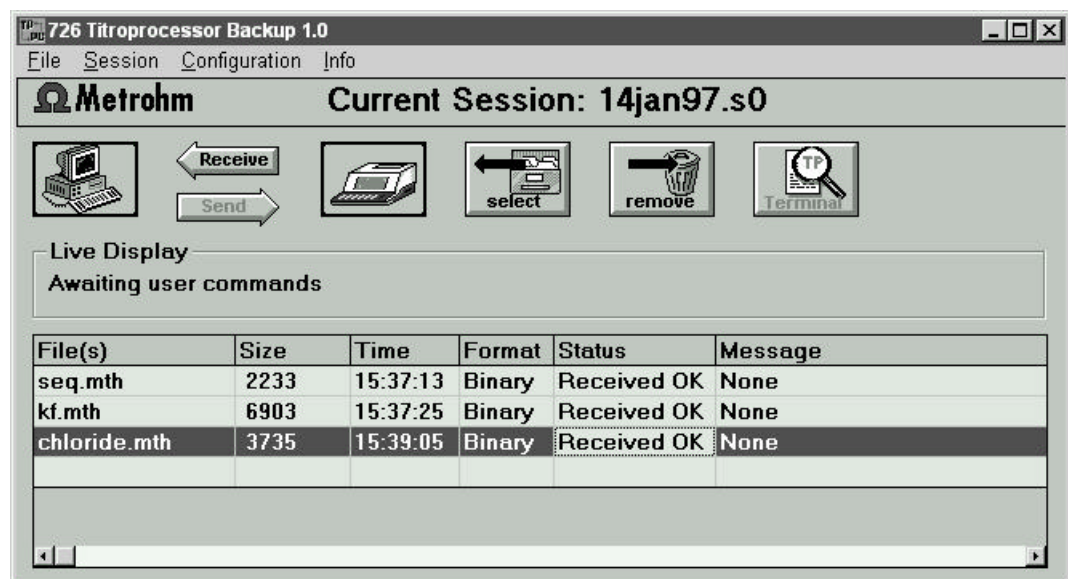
726 Titroprocessor Backup 1.0

File Session Configuration Info

Ω Metrohm Current Session: 14jan97.s0

Receive
Send
select
remove
TP
Terminal

Live Display
Awaiting user commands

| File(s) | Size | Time | Format | Status | Message |
|---|---|---|---|---|---|
| seq.mth | 2233 | 15:37:13 | Binary | Received OK | None |
| kf.mth | 6903 | 15:37:25 | Binary | Received OK | None |
| chloride.mth | 3735 | 15:39:05 | Binary | Received OK | None |